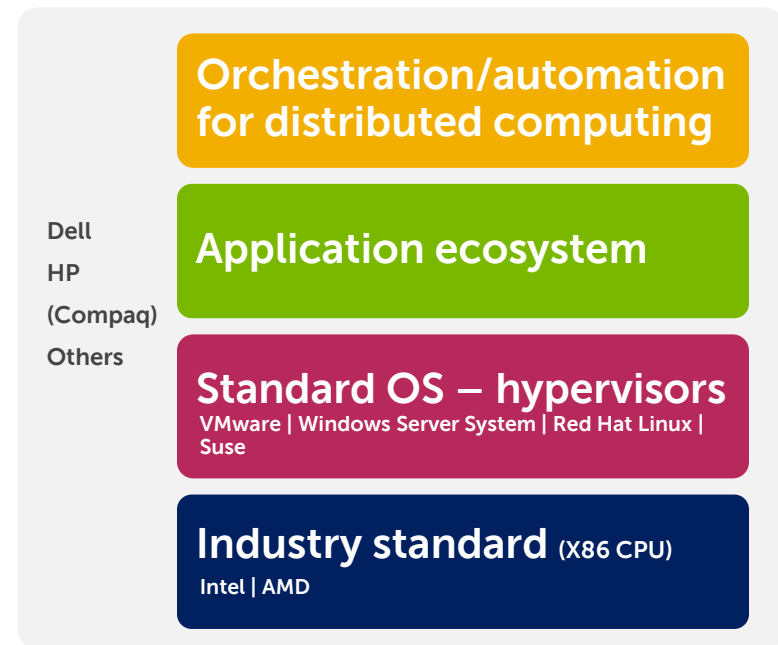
Dell
HP
(Compaq)
Others

Orchestration/automation for distributed computing

Application ecosystem

Standard OS – hypervisors
VMware | Windows Server System | Red Hat Linux | Suse

Industry standard (X86 CPU)
Intel | AMD